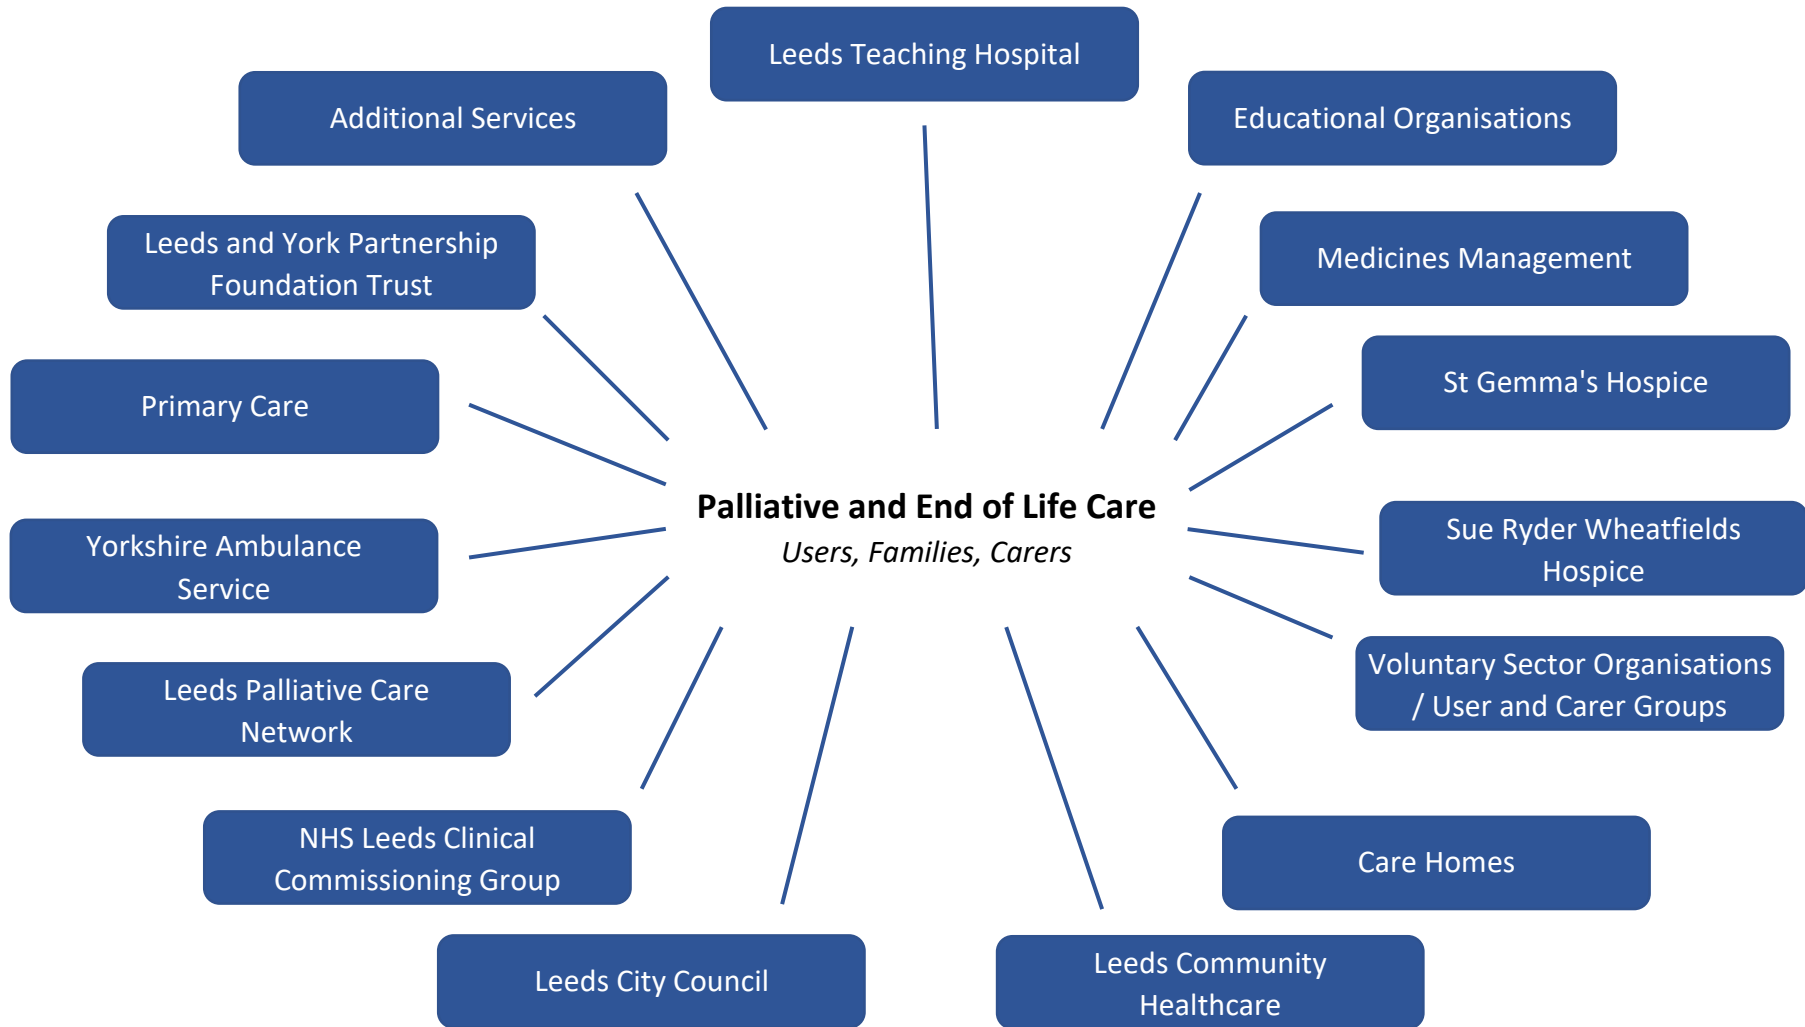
Leeds Teaching Hospital

Additional Services

Educational Organisations

Leeds and York Partnership Foundation Trust

Medicines Management

St Gemma's Hospice

Primary Care

Palliative and End of Life Care

*Users, Families, Carers*

Yorkshire Ambulance Service

Sue Ryder Wheatfields Hospice

Voluntary Sector Organisations / User and Carer Groups

Leeds Palliative Care Network

NHS Leeds Clinical Commissioning Group

Care Homes

Leeds City Council

Leeds Community Healthcare